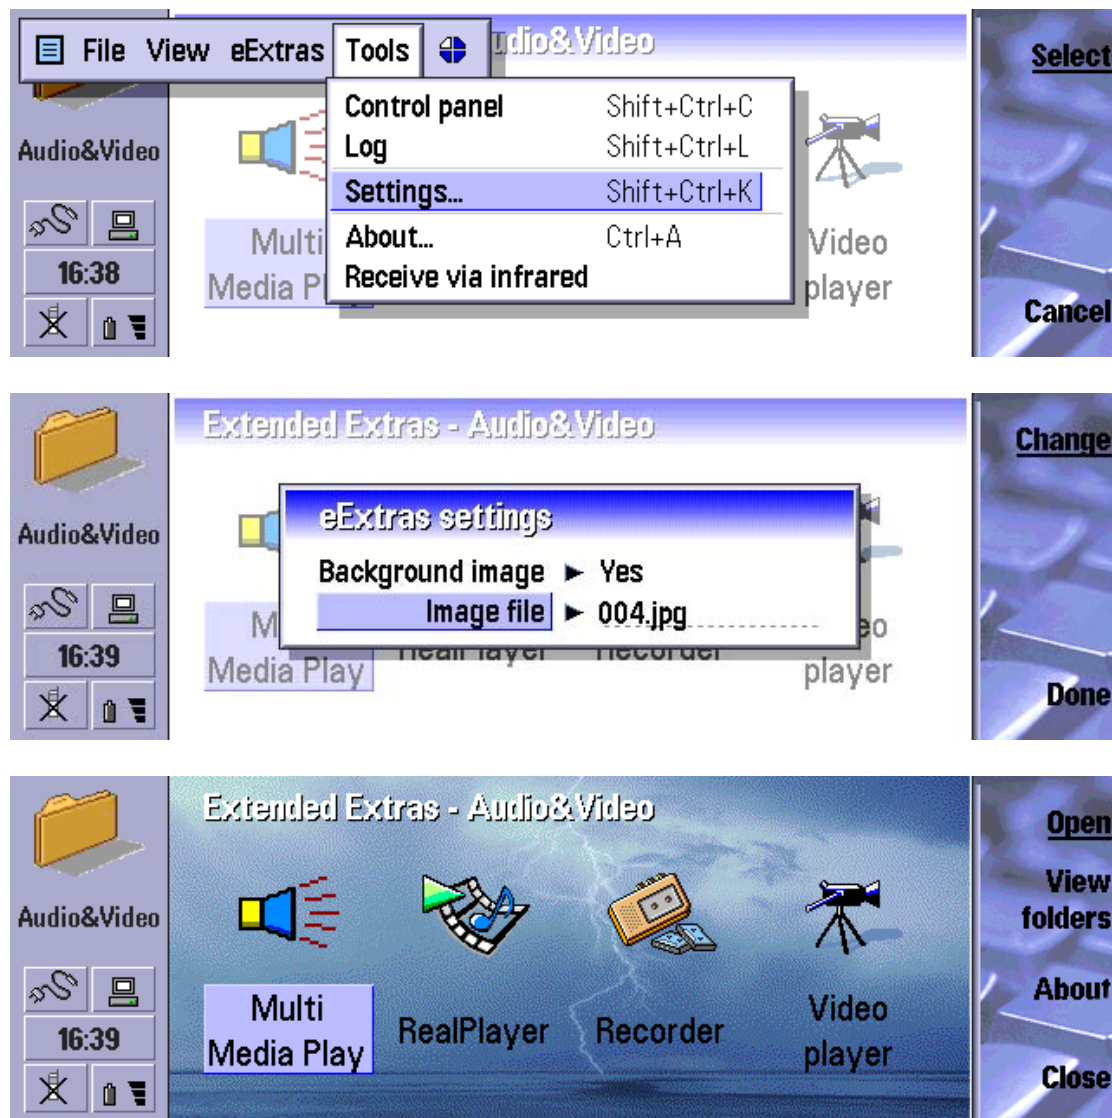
File View eExtras Tools

udio&Video

Audio&Video

16:38

Control panel Shift+Ctrl+C
Log Shift+Ctrl+L
Settings... Shift+Ctrl+K
About... Ctrl+A
Receive via infrared

Multi
Media Pl

Video
player

Select

Cancel

Extended Extras - Audio&Video

Audio&Video

16:39

eExtras settings
Background image ► Yes
Image file ► 004.jpg

M
Media Play

RealPlayer Recorder

eo
player

Change

Done

Extended Extras - Audio&Video

Audio&Video

16:39

Multi
Media Play

RealPlayer

Recorder

Video
player

Open

View
folders

About

Close